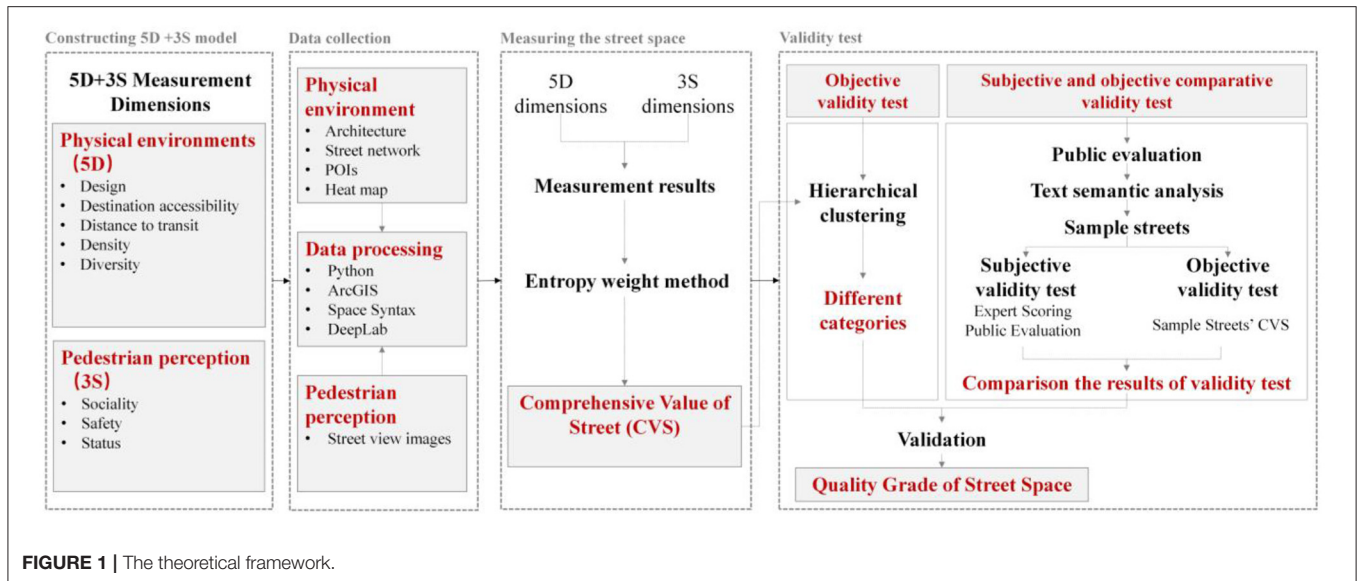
Constructing 5D +3S model

5D+3S Measurement Dimensions

Physical environments (5D)
- Design
- Destination accessibility
- Distance to transit
- Density
- Diversity

Pedestrian perception (3S)
- Sociality
- Safety
- Status

Data collection

Physical environment
- Architecture
- Street network
- POIs
- Heat map

Data processing
- Python
- ArcGIS
- Space Syntax
- DeepLab

Pedestrian perception
- Street view images

Measuring the street space

5D dimensions

3S dimensions

Measurement results

Entropy weight method

Comprehensive Value of Street (CVS)

Validity test

Objective validity test

Subjective and objective comparative validity test

Hierarchical clustering

Different categories

Public evaluation

Text semantic analysis

Sample streets

Subjective validity test
Expert Scoring
Public Evaluation

Objective validity test
Sample Streets' CVS

Comparison the results of validity test

Validation

Quality Grade of Street Space

FIGURE 1 | The theoretical framework.